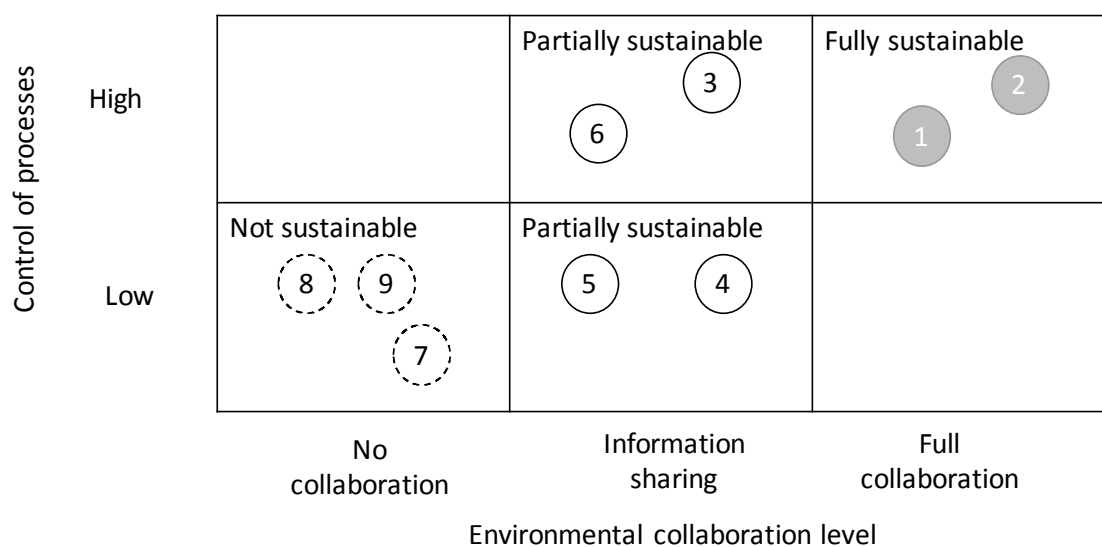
Control of processes

High

Low

| | | |
|---|---|---|
| | Partially sustainable 3 6 | Fully sustainable 2 1 |
| Not sustainable 8 9 7 | Partially sustainable 5 4 | |

No collaboration

Information sharing

Full collaboration

Environmental collaboration level